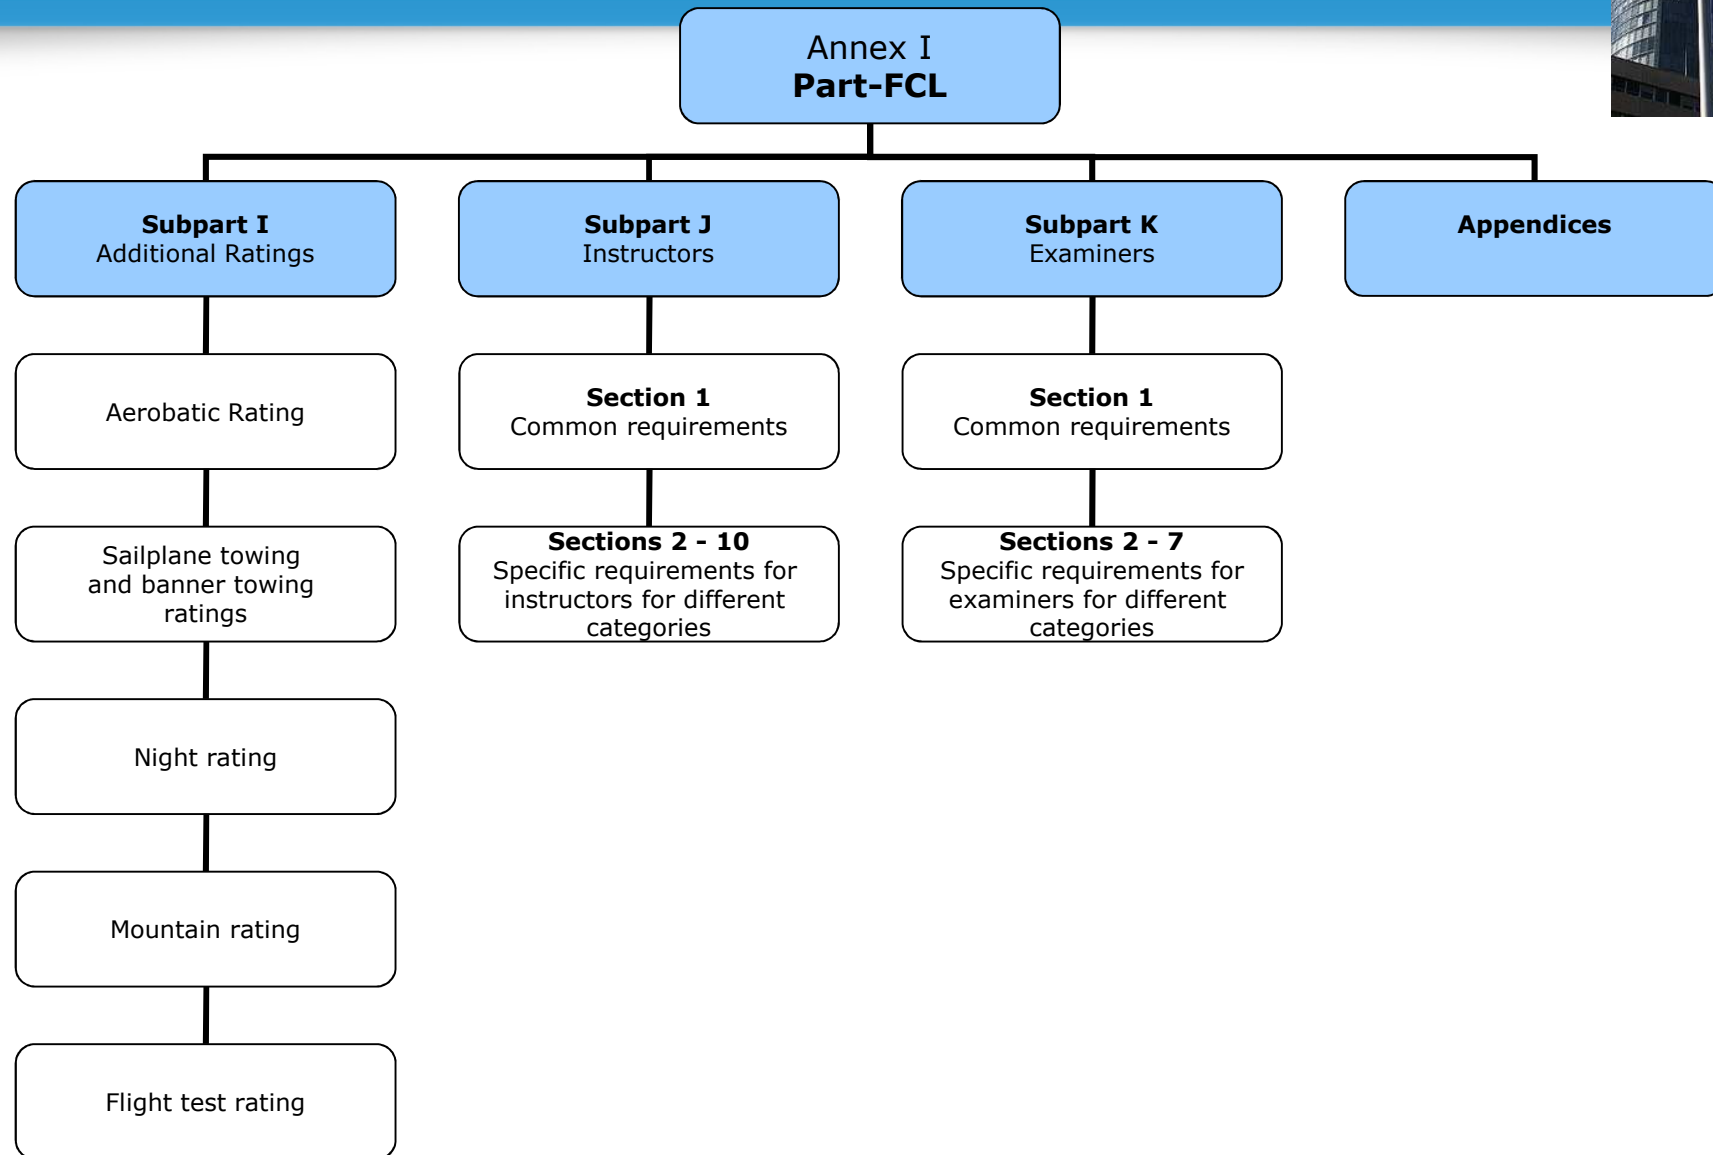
Annex I
**Part-FCL**

**Subpart I**
Additional Ratings

Aerobatic Rating

Sailplane towing and banner towing ratings

Night rating

Mountain rating

Flight test rating

**Subpart J**
Instructors

**Section 1**
Common requirements

**Sections 2 - 10**
Specific requirements for instructors for different categories

**Subpart K**
Examiners

**Section 1**
Common requirements

**Sections 2 - 7**
Specific requirements for examiners for different categories

**Appendices**